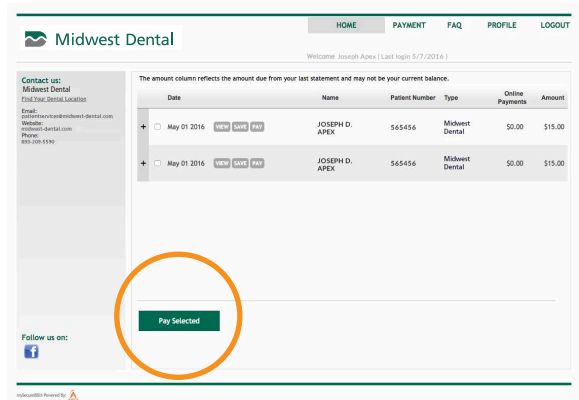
Midwest Dental

HOME PAYMENT FAQ PROFILE LOGOUT

Welcome Joseph Apex ( Last login 5/7/2016 )

Contact us:
Midwest Dental
Find Your Dental Location

Email:
patientservices@midwest-dental.com
Website:
midwest-dental.com
Phone:
800-209-5590

The amount column reflects the amount due from your last statement and may not be your current balance.

| | Date | | Name | Patient Number | Type | Online Payments | Amount |
|---|---|---|---|---|---|---|---|
| + | May 01 2016 | VIEW SAVE PAY | JOSEPH D. APEX | 565456 | Midwest Dental | $0.00 | $15.00 |
| + | May 01 2016 | VIEW SAVE PAY | JOSEPH D. APEX | 565456 | Midwest Dental | $0.00 | $15.00 |

Pay Selected

Follow us on:

mySecureBill Powered By: